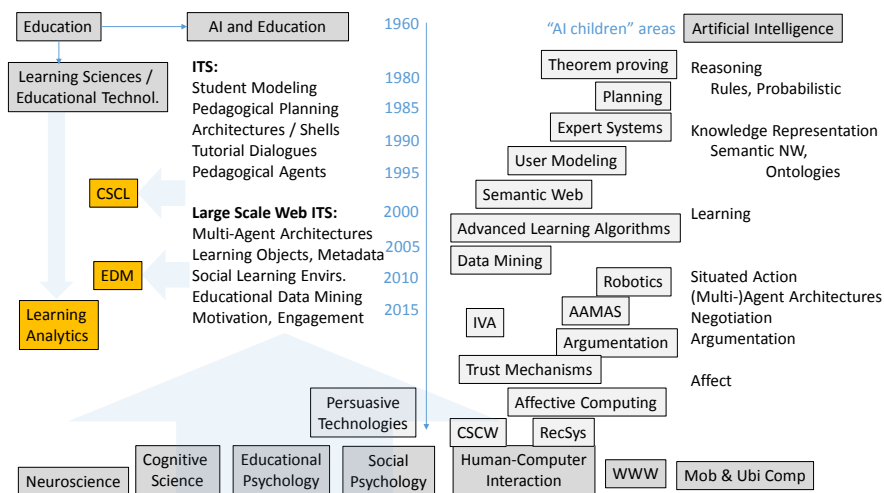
Education

AI and Education

Learning Sciences / Educational Technol.

ITS:
Student Modeling
Pedagogical Planning
Architectures / Shells
Tutorial Dialogues
Pedagogical Agents

Large Scale Web ITS:
Multi-Agent Architectures
Learning Objects, Metadata
Social Learning Envirs.
Educational Data Mining
Motivation, Engagement

CSCL

EDM

Learning Analytics

1960
1980
1985
1990
1995
2000
2005
2010
2015

"AI children" areas

Artificial Intelligence

Theorem proving

Planning

Expert Systems

User Modeling

Semantic Web

Advanced Learning Algorithms

Data Mining

Robotics

IVA

AAMAS

Argumentation

Trust Mechanisms

Affective Computing

CSCW

RecSys

Reasoning
Rules, Probabilistic

Knowledge Representation
Semantic NW,
Ontologies

Learning

Situated Action
(Multi-)Agent Architectures
Negotiation
Argumentation

Affect

Persuasive Technologies

Neuroscience

Cognitive Science

Educational Psychology

Social Psychology

Human-Computer Interaction

WWW

Mob & Ubi Comp